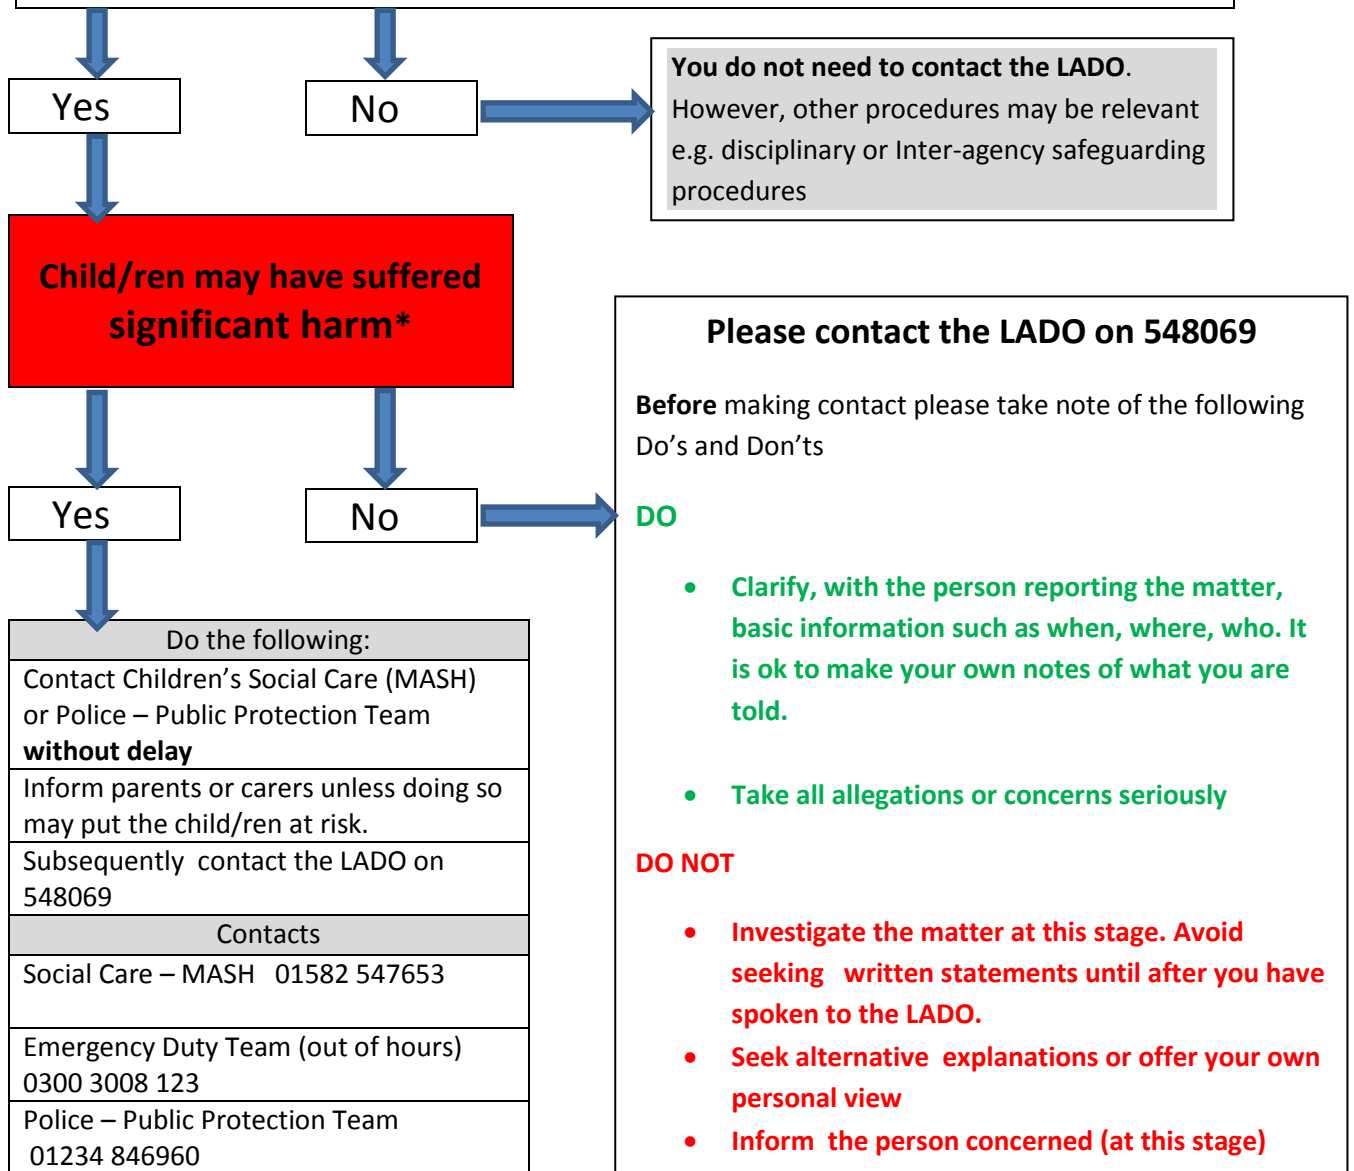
Yes

No

**You do not need to contact the LADO**. However, other procedures may be relevant e.g. disciplinary or Inter-agency safeguarding procedures

Child/ren may have suffered significant harm*

Yes

No

| Do the following: |
|---|
| Contact Children's Social Care (MASH) or Police – Public Protection Team **without delay** |
| Inform parents or carers unless doing so may put the child/ren at risk. |
| Subsequently contact the LADO on 548069 |
| Contacts |
| Social Care – MASH 01582 547653 |
| Emergency Duty Team (out of hours) 0300 3008 123 |
| Police – Public Protection Team 01234 846960 |

Please contact the LADO on 548069

**Before** making contact please take note of the following Do's and Don'ts

DO

- Clarify, with the person reporting the matter, basic information such as when, where, who. It is ok to make your own notes of what you are told.

- Take all allegations or concerns seriously

DO NOT

- Investigate the matter at this stage. Avoid seeking written statements until after you have spoken to the LADO.
- Seek alternative explanations or offer your own personal view
- Inform the person concerned (at this stage)